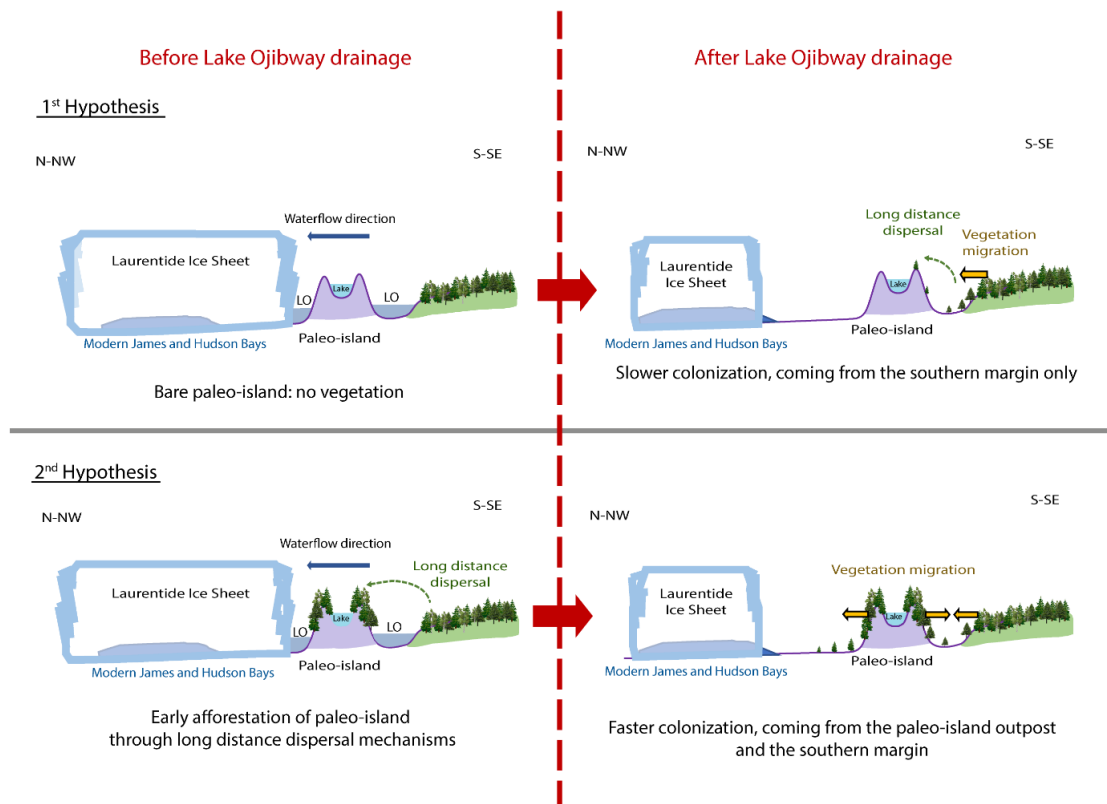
Before Lake Ojibway drainage

After Lake Ojibway drainage

1$^{st}$ Hypothesis

N-NW

S-SE

Waterflow direction

Laurentide Ice Sheet

Lake

LO

LO

Paleo-island

Modern James and Hudson Bays

Bare paleo-island: no vegetation

N-NW

S-SE

Long distance dispersal

Vegetation migration

Laurentide Ice Sheet

Lake

Paleo-island

Modern James and Hudson Bays

Slower colonization, coming from the southern margin only

2$^{nd}$ Hypothesis

N-NW

S-SE

Waterflow direction

Long distance dispersal

Laurentide Ice Sheet

Lake

LO

LO

Paleo-island

Modern James and Hudson Bays

Early afforestation of paleo-island through long distance dispersal mechanisms

N-NW

S-SE

Vegetation migration

Laurentide Ice Sheet

Lake

Paleo-island

Modern James and Hudson Bays

Faster colonization, coming from the paleo-island outpost and the southern margin